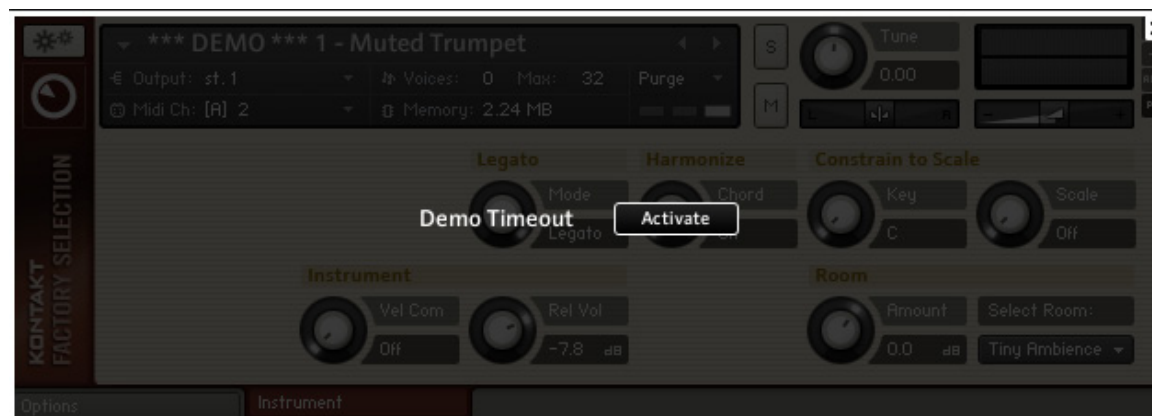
*** DEMO *** 1 - Muted Trumpet

Output: st. 1

Voices: 0 Max: 32

Purge

Midi Ch: [A] 2

Memory: 2.24 MB

S

M

Tune

0.00

L

R

KONTAKT FACTORY SELECTION

Legato

Mode

Legato

Harmonize

Chord

Off

Constrain to Scale

Key

C

Scale

Off

Demo Timeout

Activate

Instrument

Vel Com

Off

Rel Vol

-7.8 dB

Room

Amount

0.0 dB

Select Room:

Tiny Ambience

Options

Instrument